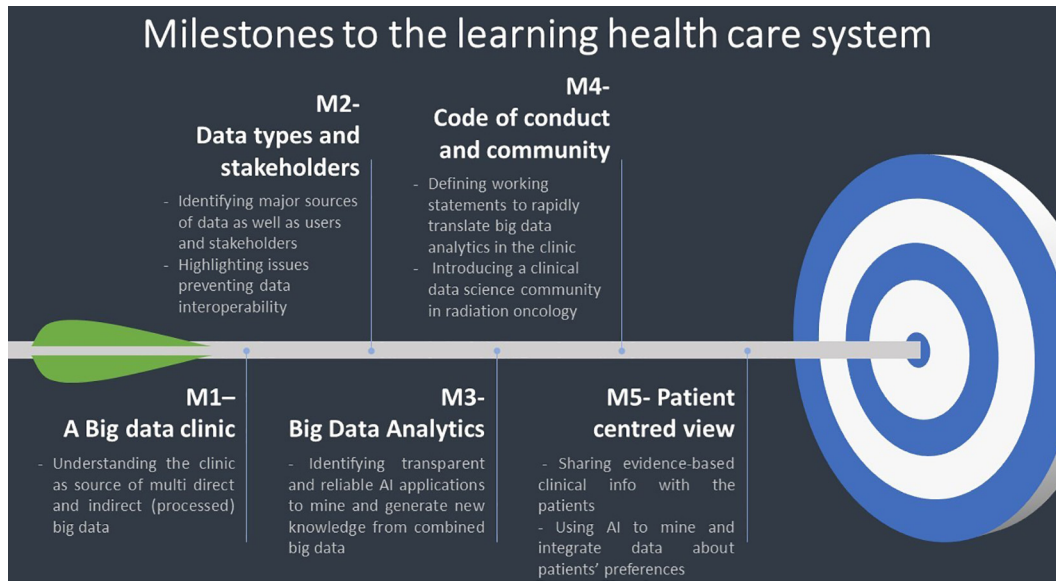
Milestones to the learning health care system

M2-
Data types and stakeholders

- Identifying major sources of data as well as users and stakeholders
- Highlighting issues preventing data interoperability

M4-
Code of conduct and community

- Defining working statements to rapidly translate big data analytics in the clinic
- Introducing a clinical data science community in radiation oncology

M1–
A Big data clinic

- Understanding the clinic as source of multi direct and indirect (processed) big data

M3-
Big Data Analytics

- Identifying transparent and reliable AI applications to mine and generate new knowledge from combined big data

M5- Patient centred view

- Sharing evidence-based clinical info with the patients
- Using AI to mine and integrate data about patients' preferences